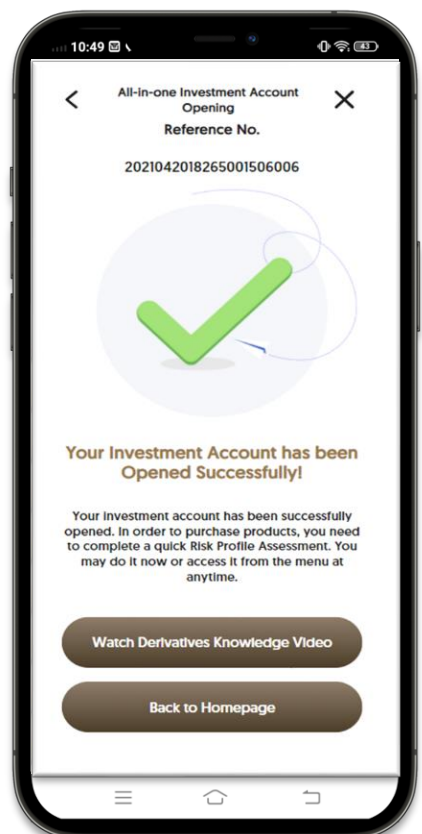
10:49

All-in-one Investment Account Opening

Reference No.

2021042018265001506006

Your Investment Account has been Opened Successfully!

Your investment account has been successfully opened. In order to purchase products, you need to complete a quick Risk Profile Assessment. You may do it now or access it from the menu at anytime.

Watch Derivatives Knowledge Video

Back to Homepage